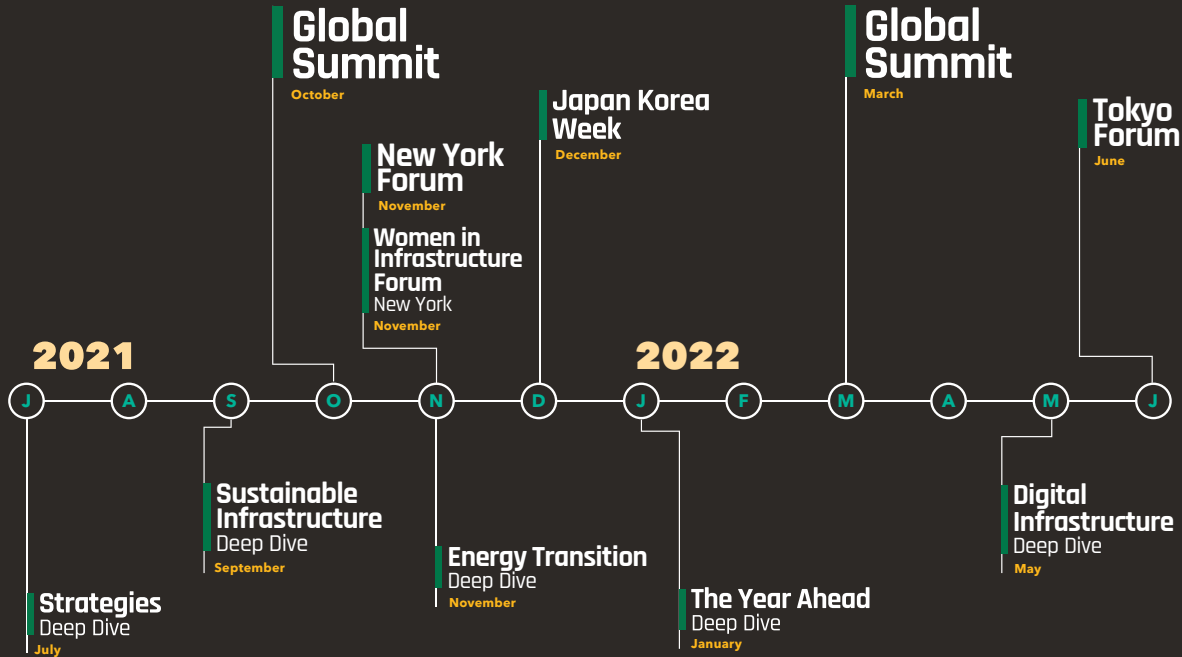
Global Summit
October

New York Forum
November

Women in Infrastructure Forum
New York
November

Japan Korea Week
December

Global Summit
March

Tokyo Forum
June

2021

2022

J A S O N D J F M A M J

Sustainable Infrastructure
Deep Dive
September

Energy Transition
Deep Dive
November

Strategies
Deep Dive
July

The Year Ahead
Deep Dive
January

Digital Infrastructure
Deep Dive
May